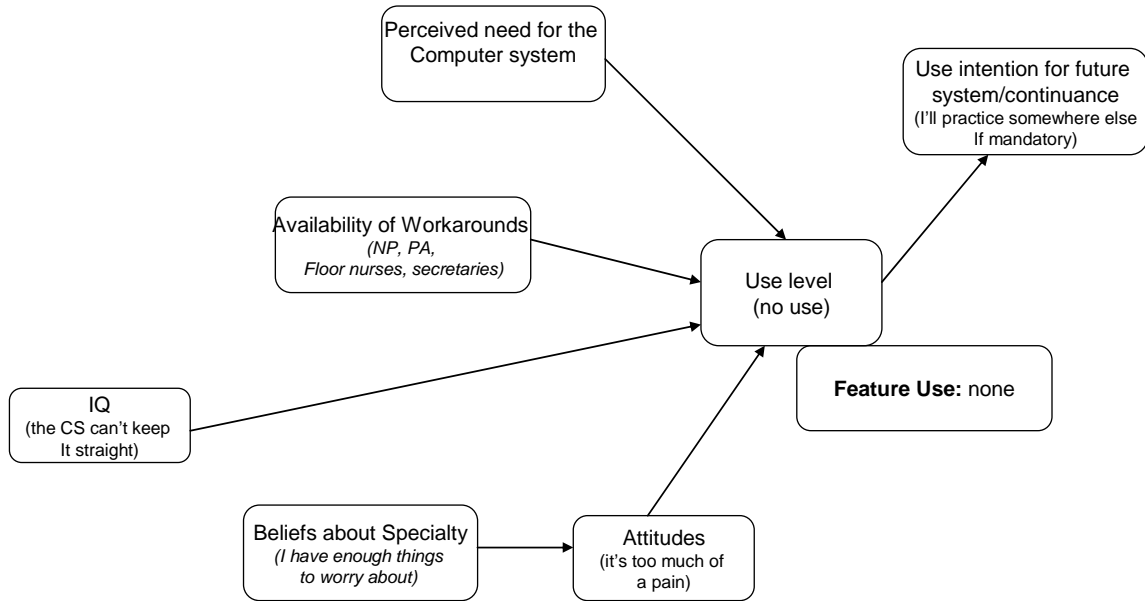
Perceived need for the Computer system

Use intention for future system/continuance
(I'll practice somewhere else If mandatory)

Availability of Workarounds
(NP, PA, Floor nurses, secretaries)

Use level
(no use)

Feature Use: none

IQ
(the CS can't keep It straight)

Beliefs about Specialty
(I have enough things to worry about)

Attitudes
(it's too much of a pain)